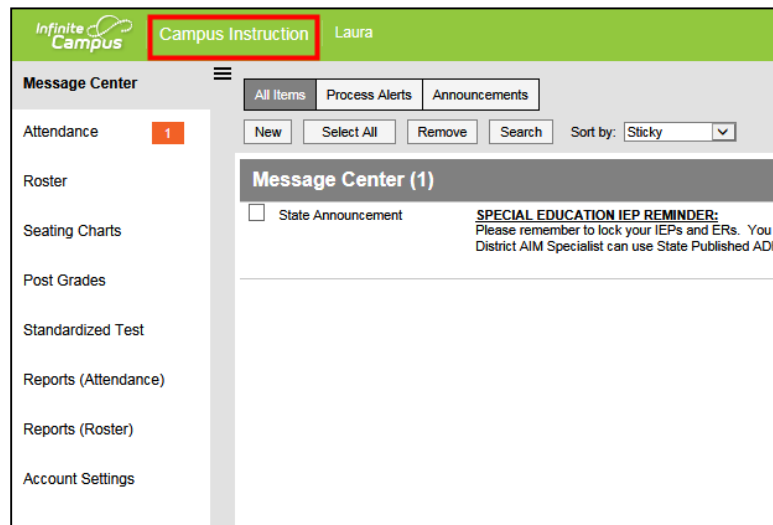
Infinite Campus Campus Instruction Laura

Message Center
Attendance 1
Roster
Seating Charts
Post Grades
Standardized Test
Reports (Attendance)
Reports (Roster)
Account Settings

All Items | Process Alerts | Announcements

New | Select All | Remove | Search | Sort by: Sticky

Message Center (1)

State Announcement

SPECIAL EDUCATION IEP REMINDER:
Please remember to lock your IEPs and ERs. You
District AIM Specialist can use State Published AD